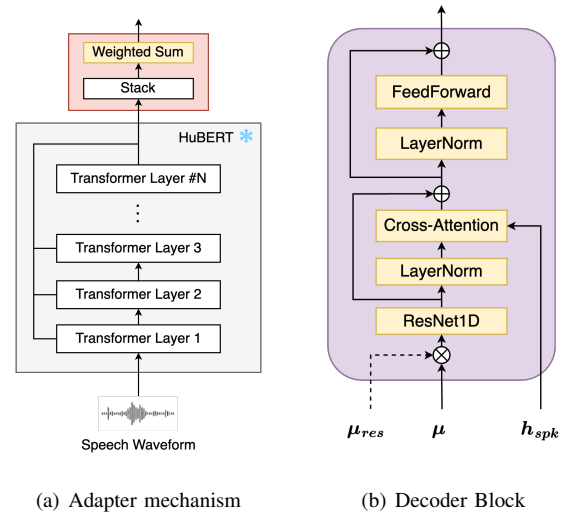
Weighted Sum

Stack

HuBERT

Transformer Layer #N

⋮

Transformer Layer 3

Transformer Layer 2

Transformer Layer 1

Speech Waveform

FeedForward

LayerNorm

Cross-Attention

LayerNorm

ResNet1D

$\boldsymbol{\mu}_{res}$ $\boldsymbol{\mu}$ $\boldsymbol{h}_{spk}$

(a) Adapter mechanism

(b) Decoder Block